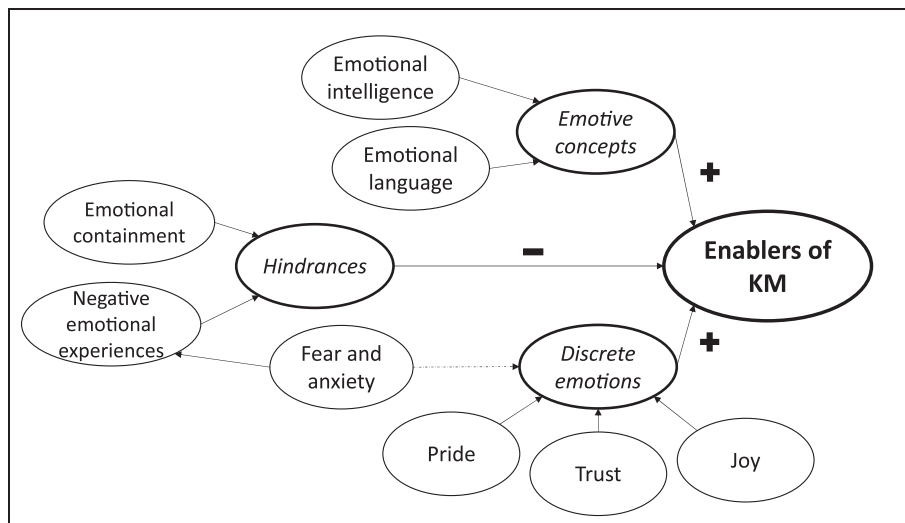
Emotional intelligence

Emotional language

Emotive concepts

+

Emotional containment

Hindrances

−

Enablers of KM

Negative emotional experiences

Fear and anxiety

Discrete emotions

+

Pride

Trust

Joy